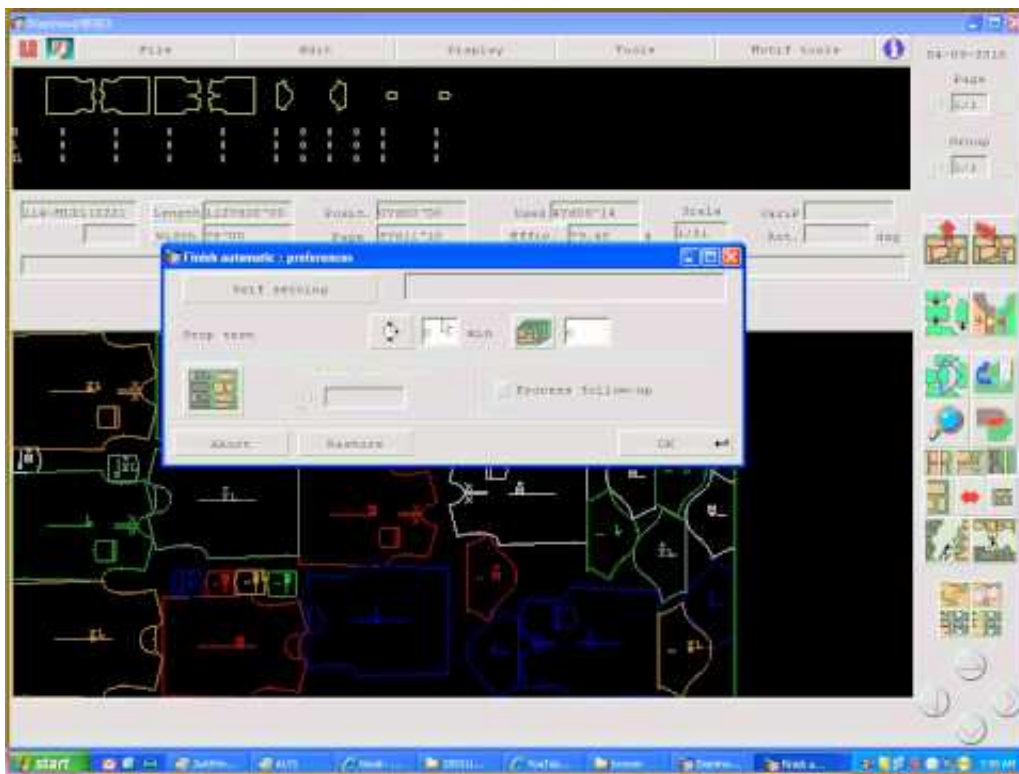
File
Edit
Display
Tools
Motif tools
04-09-2016
Page
1/1
Group
1/1
Length
Width
Point
Used
Effic.
Scale
Ext.
deg
Finish automatic : preferences
Self setting
Stop test
min
Process follow-up
Abort
Restore
OK
start